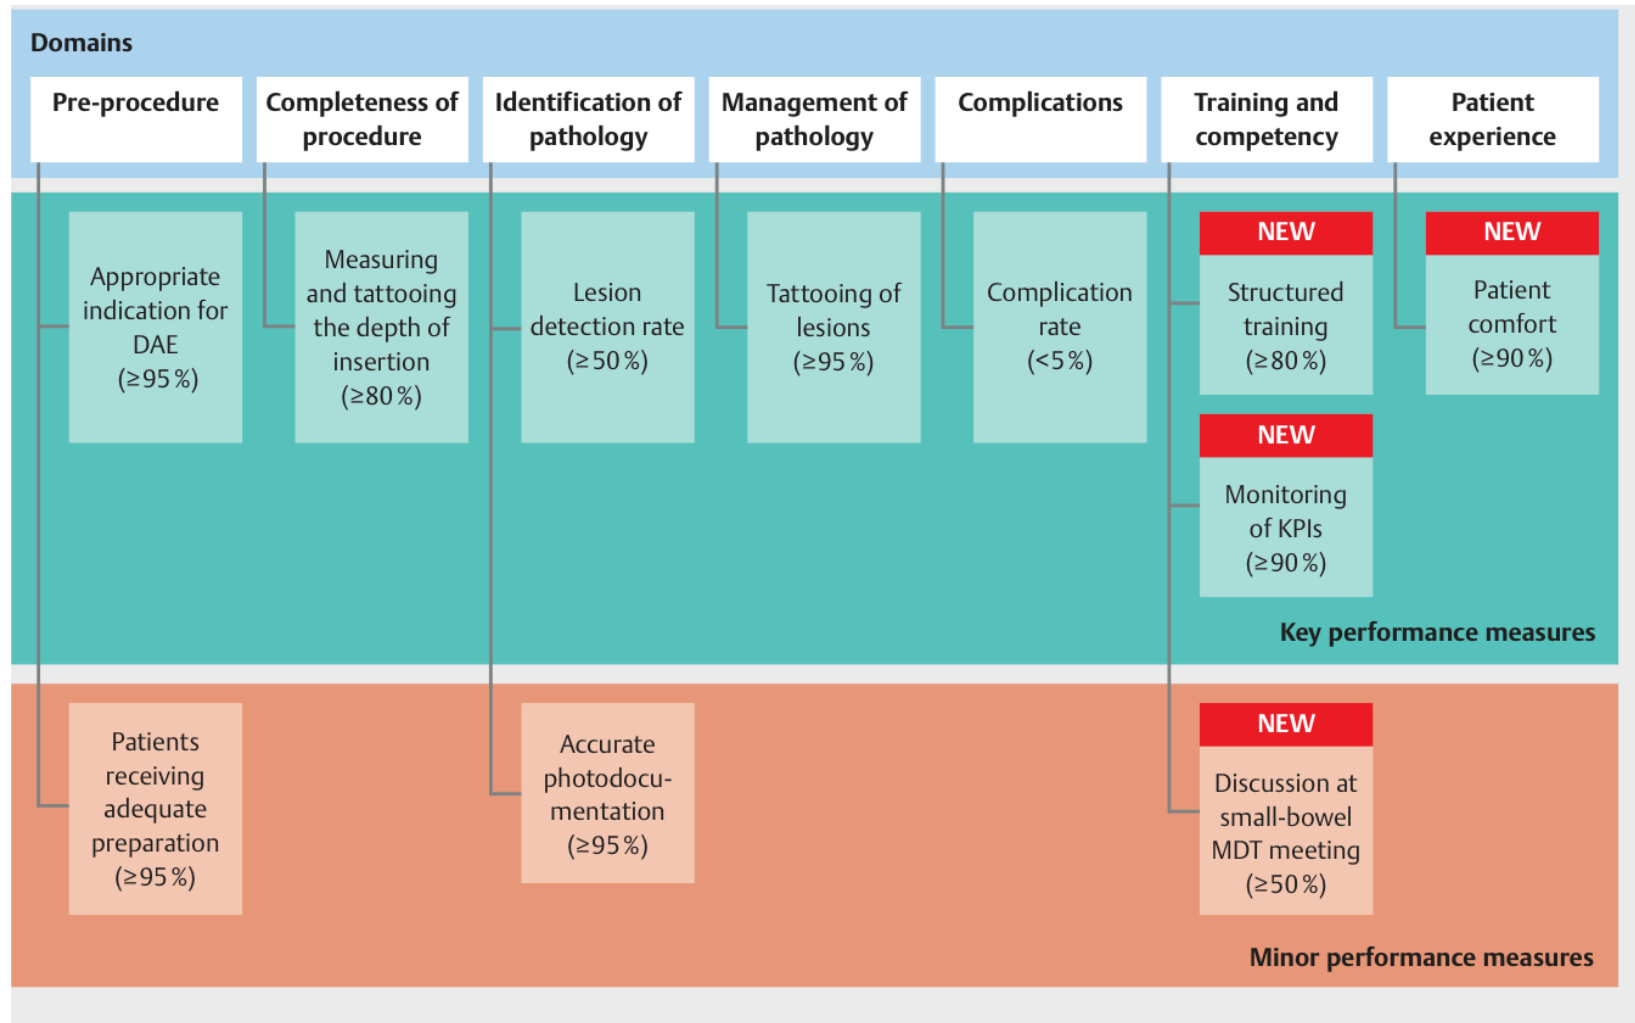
Domains

Pre-procedure

Completeness of procedure

Identification of pathology

Management of pathology

Complications

Training and competency

Patient experience

Appropriate indication for DAE (≥95 %)

Measuring and tattooing the depth of insertion (≥80 %)

Lesion detection rate (≥50 %)

Tattooing of lesions (≥95 %)

Complication rate (<5 %)

NEW

Structured training (≥80 %)

NEW

Patient comfort (≥90 %)

NEW

Monitoring of KPIs (≥90 %)

Key performance measures

Patients receiving adequate preparation (≥95 %)

Accurate photodocumentation (≥95 %)

NEW

Discussion at small-bowel MDT meeting (≥50 %)

Minor performance measures